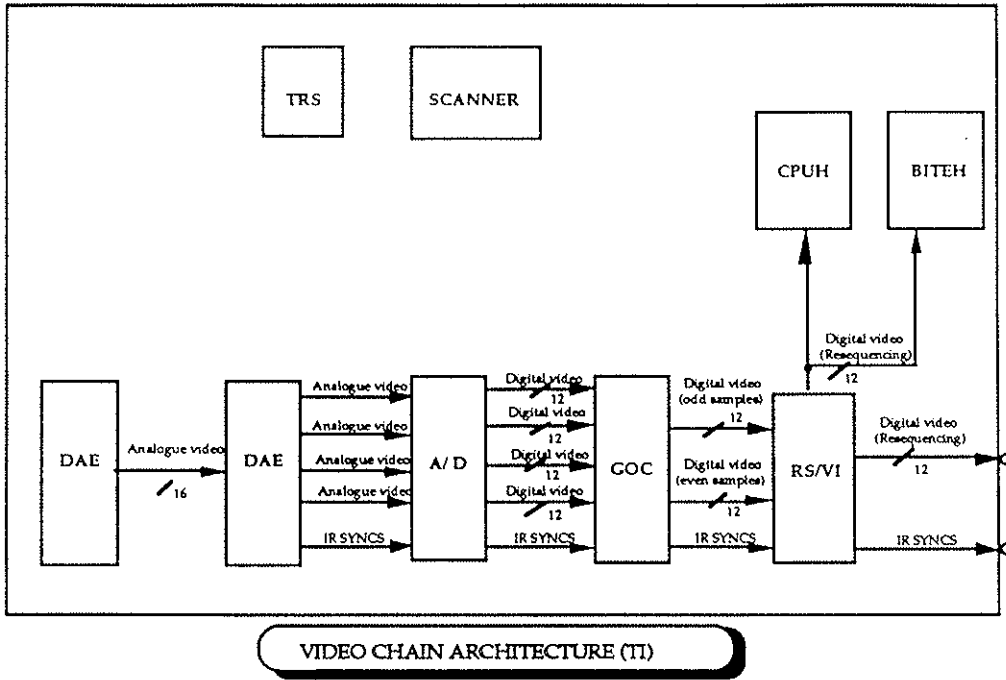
TRS

SCANNER

CPUH

BITEH

Digital video (Resequencing)
12

DAE

Analogue video
16

DAE

Analogue video
Analogue video
Analogue video
Analogue video
IR SYNCS

A/ D

Digital video
12
Digital video
12
Digital video
12
Digital video
12
IR SYNCS

GOC

Digital video (odd samples)
12
Digital video (even samples)
12
IR SYNCS

RS/VI

Digital video (Resequencing)
12
IR SYNCS

VIDEO CHAIN ARCHITECTURE (TI)